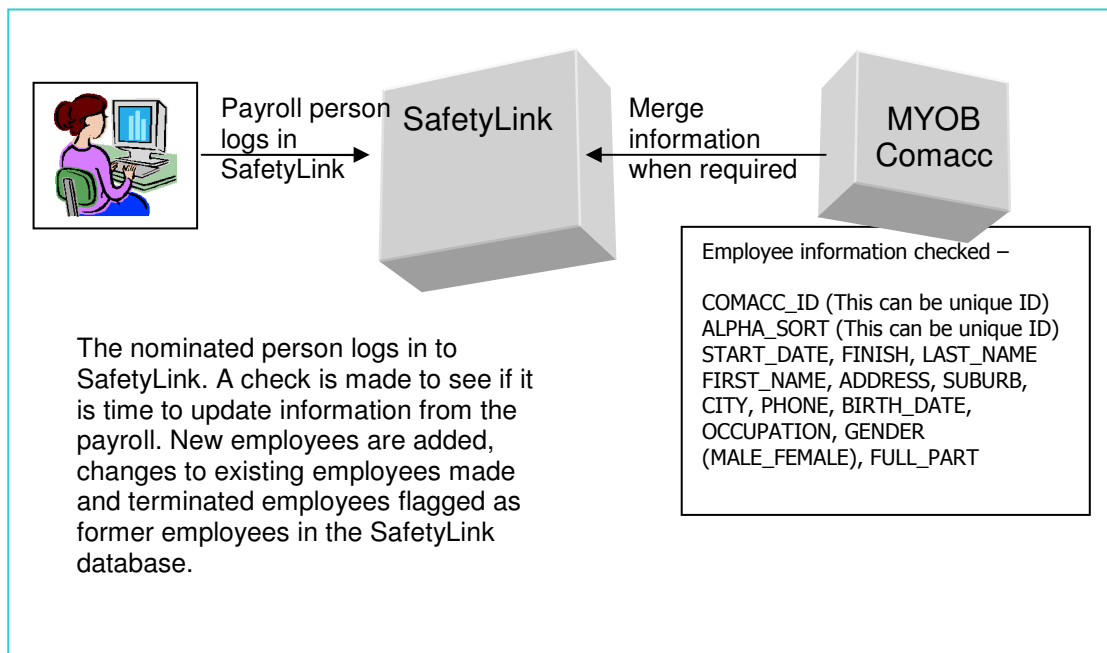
Payroll person logs in SafetyLink

SafetyLink

Merge information when required

MYOB Comacc

Employee information checked –

COMACC_ID (This can be unique ID)
ALPHA_SORT (This can be unique ID)
START_DATE, FINISH, LAST_NAME
FIRST_NAME, ADDRESS, SUBURB,
CITY, PHONE, BIRTH_DATE,
OCCUPATION, GENDER
(MALE_FEMALE), FULL_PART

The nominated person logs in to SafetyLink. A check is made to see if it is time to update information from the payroll. New employees are added, changes to existing employees made and terminated employees flagged as former employees in the SafetyLink database.